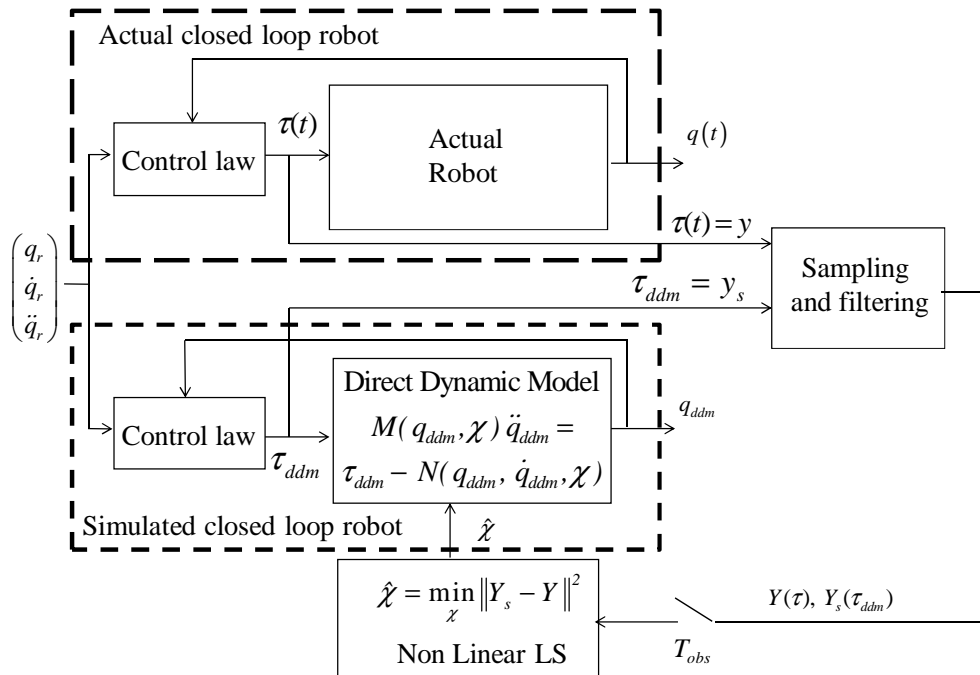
Actual closed loop robot

Control law

$\tau(t)$

Actual Robot

$q(t)$

$\tau(t) = y$

$\begin{pmatrix} q_r \\ \dot{q}_r \\ \ddot{q}_r \end{pmatrix}$

$\tau_{ddm} = y_s$

Sampling and filtering

Direct Dynamic Model

$M(q_{ddm}, \chi)\,\ddot{q}_{ddm} =$

$\tau_{ddm} - N(q_{ddm}, \dot{q}_{ddm}, \chi)$

$q_{ddm}$

Control law

$\tau_{ddm}$

Simulated closed loop robot

$\hat{\chi}$

$\hat{\chi} = \min_{\chi} \|Y_s - Y\|^2$

Non Linear LS

$Y(\tau),\ Y_s(\tau_{ddm})$

$T_{obs}$